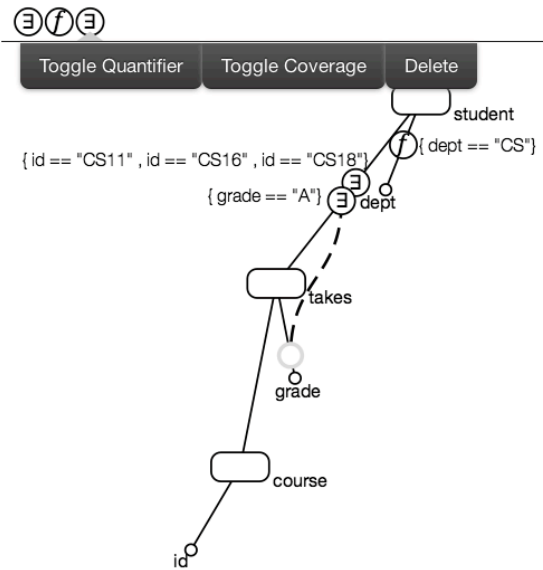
$\exists$ $f$ $\exists$

Toggle Quantifier
Toggle Coverage
Delete

student

{ id == "CS11" , id == "CS16" , id == "CS18"} $\exists$

$f$ { dept == "CS"}

{ grade == "A"} $\exists$

dept

takes

grade

course

id